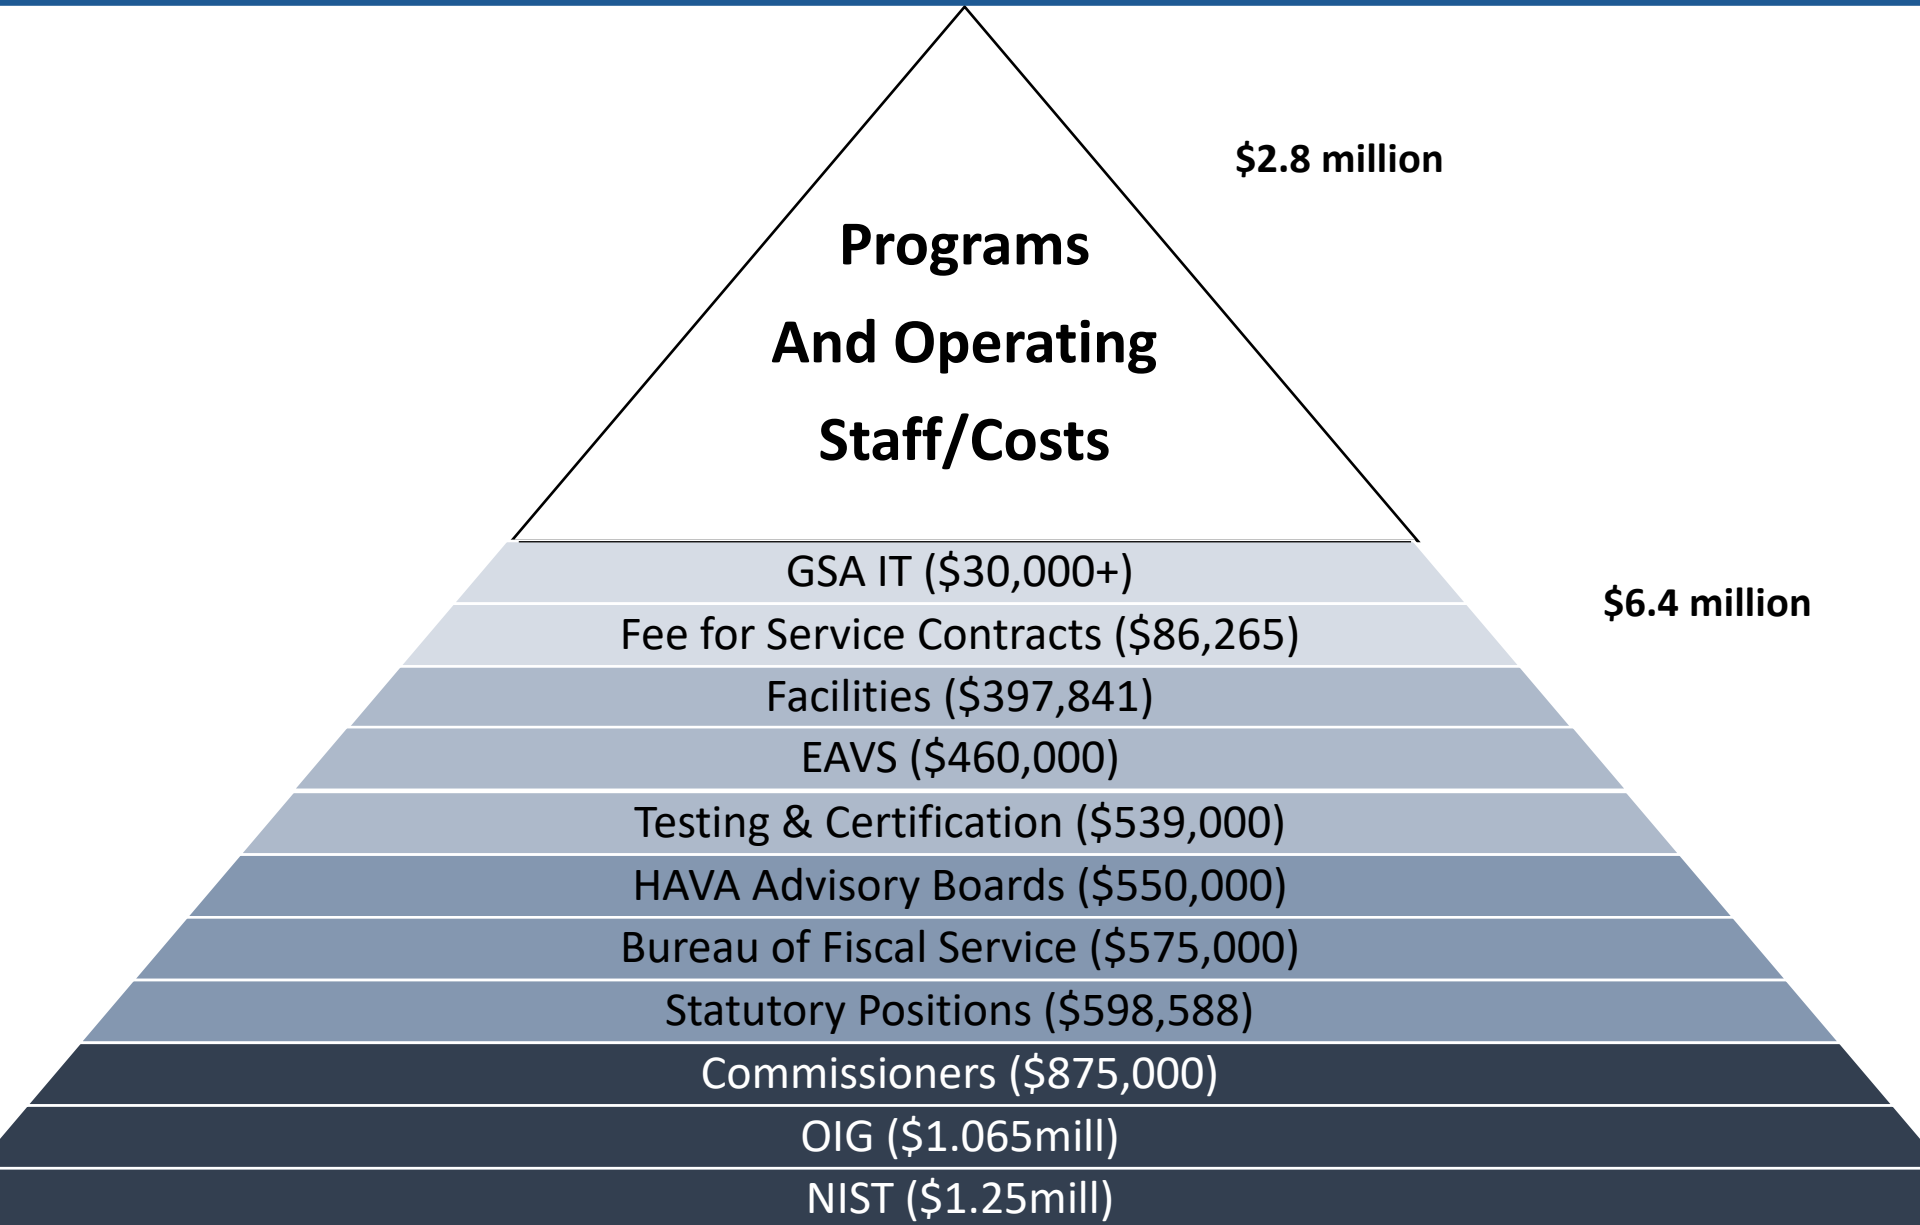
Programs
And Operating
Staff/Costs

$2.8 million

GSA IT ($30,000+)
Fee for Service Contracts ($86,265)
Facilities ($397,841)
EAVS ($460,000)
Testing & Certification ($539,000)
HAVA Advisory Boards ($550,000)
Bureau of Fiscal Service ($575,000)
Statutory Positions ($598,588)
Commissioners ($875,000)
OIG ($1.065mill)
NIST ($1.25mill)

$6.4 million